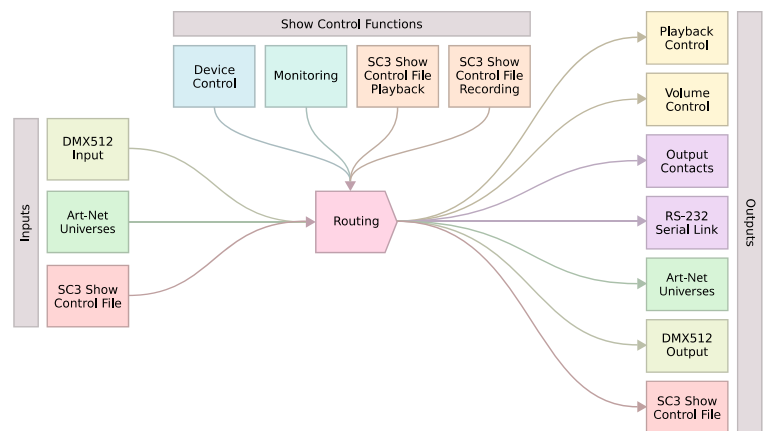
Show Control Functions

Device Control

Monitoring

SC3 Show Control File Playback

SC3 Show Control File Recording

Inputs

DMX512 Input

Art-Net Universes

SC3 Show Control File

Routing

Outputs

Playback Control

Volume Control

Output Contacts

RS-232 Serial Link

Art-Net Universes

DMX512 Output

SC3 Show Control File